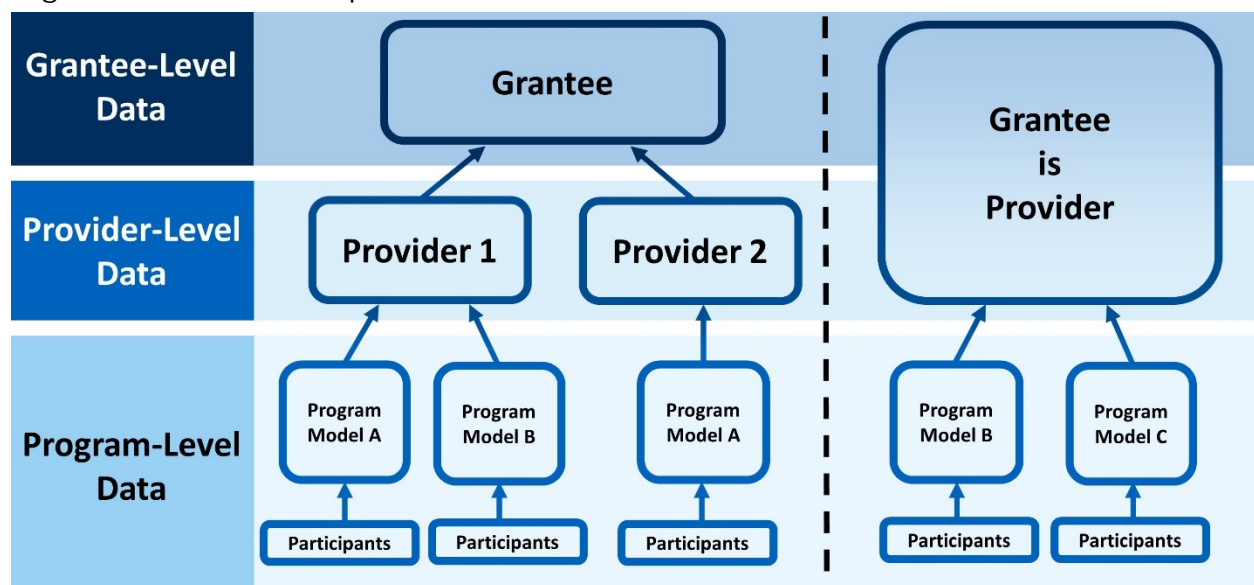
Grantee-Level Data

Grantee

Grantee is Provider

Provider-Level Data

Provider 1

Provider 2

Program-Level Data

Program Model A

Program Model B

Program Model A

Program Model B

Program Model C

Participants

Participants

Participants

Participants

Participants